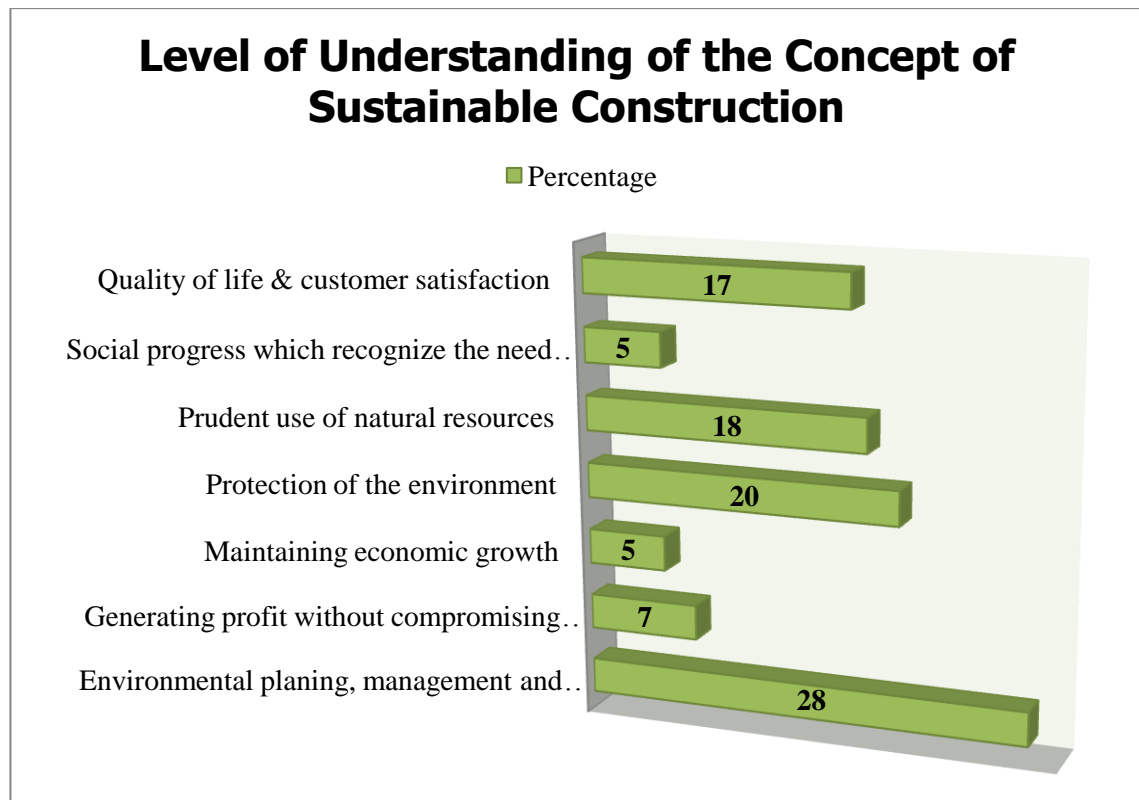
Level of Understanding of the Concept of Sustainable Construction

Percentage

Quality of life & customer satisfaction
17

Social progress which recognize the need…
5

Prudent use of natural resources
18

Protection of the environment
20

Maintaining economic growth
5

Generating profit without compromising…
7

Environmental planing, management and…
28